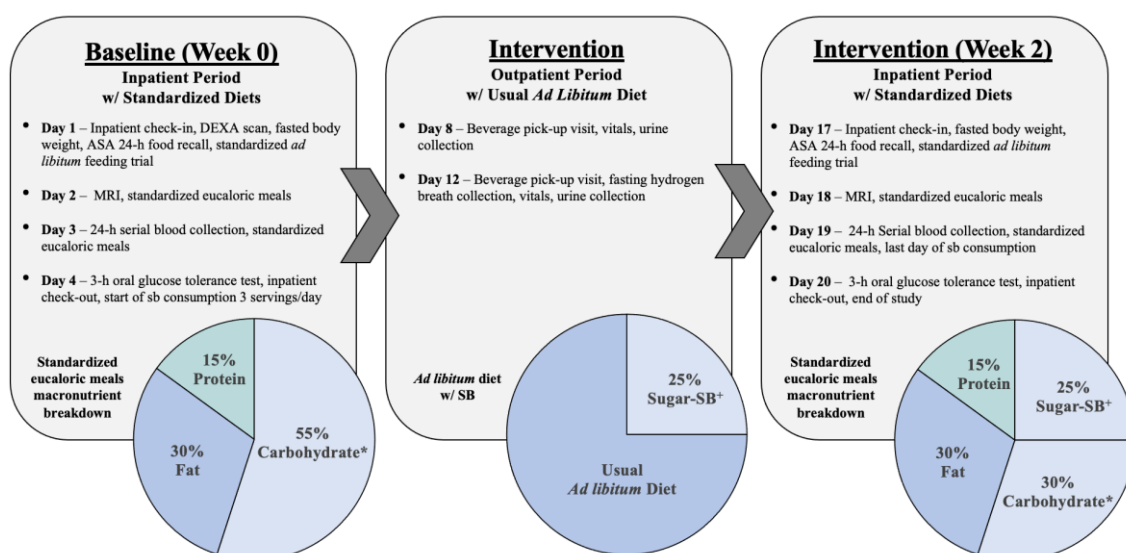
Baseline (Week 0)
Inpatient Period
w/ Standardized Diets

• Day 1 – Inpatient check-in, DEXA scan, fasted body weight, ASA 24-h food recall, standardized *ad libitum* feeding trial

• Day 2 – MRI, standardized eucaloric meals

• Day 3 – 24-h serial blood collection, standardized eucaloric meals

• Day 4 – 3-h oral glucose tolerance test, inpatient check-out, start of sb consumption 3 servings/day

Standardized eucaloric meals macronutrient breakdown

15% Protein
30% Fat
55% Carbohydrate*

Intervention
Outpatient Period
w/ Usual *Ad Libitum* Diet

• Day 8 – Beverage pick-up visit, vitals, urine collection

• Day 12 – Beverage pick-up visit, fasting hydrogen breath collection, vitals, urine collection

*Ad libitum* diet w/ SB

25% Sugar-SB$^{+}$
Usual *Ad libitum* Diet

Intervention (Week 2)
Inpatient Period
w/ Standardized Diets

• Day 17 – Inpatient check-in, fasted body weight, ASA 24-h food recall, standardized *ad libitum* feeding trial

• Day 18 – MRI, standardized eucaloric meals

• Day 19 – 24-h Serial blood collection, standardized eucaloric meals, last day of sb consumption

• Day 20 – 3-h oral glucose tolerance test, inpatient check-out, end of study

Standardized eucaloric meals macronutrient breakdown

15% Protein
25% Sugar-SB$^{+}$
30% Fat
30% Carbohydrate*